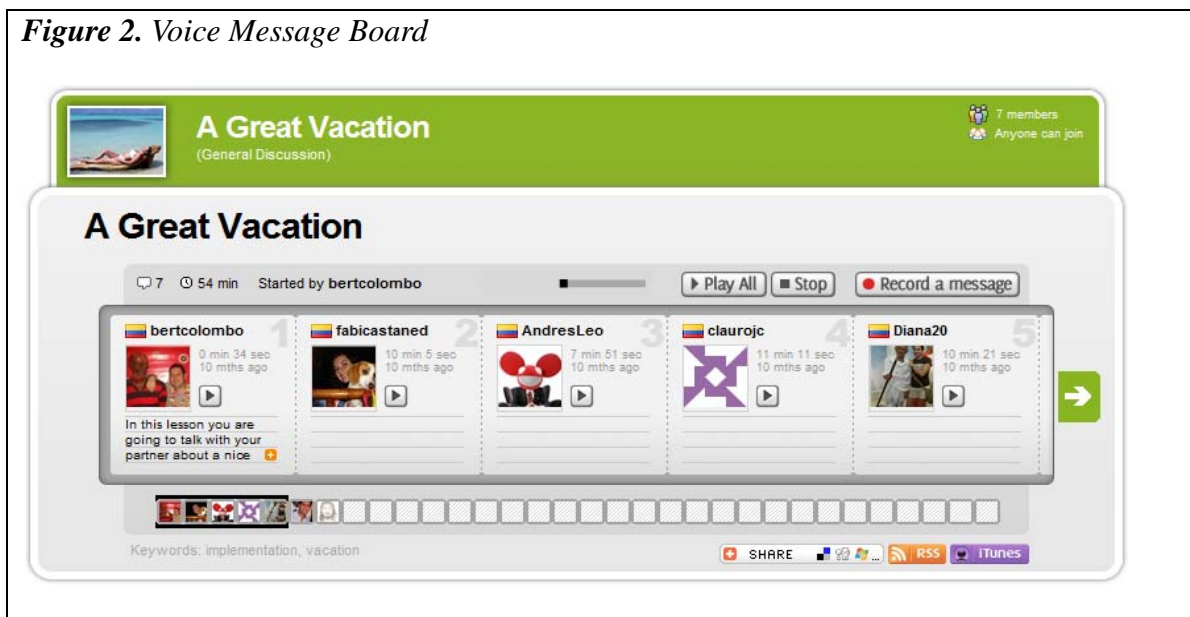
*Figure 2. Voice Message Board*

A Great Vacation
(General Discussion)

7 members
Anyone can join

A Great Vacation

7 54 min Started by bertcolombo

Play All Stop Record a message

bertcolombo 1
0 min 34 sec
10 mths ago
In this lesson you are going to talk with your partner about a nice

fabicastaned 2
10 min 5 sec
10 mths ago

AndresLeo 3
7 min 51 sec
10 mths ago

claurojc 4
11 min 11 sec
10 mths ago

Diana20 5
10 min 21 sec
10 mths ago

Keywords: implementation, vacation

SHARE RSS iTunes